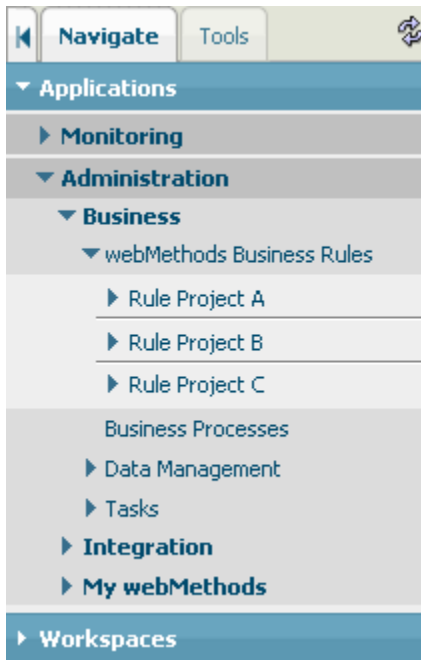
Navigate
Tools
Applications
Monitoring
Administration
Business
webMethods Business Rules
Rule Project A
Rule Project B
Rule Project C
Business Processes
Data Management
Tasks
Integration
My webMethods
Workspaces